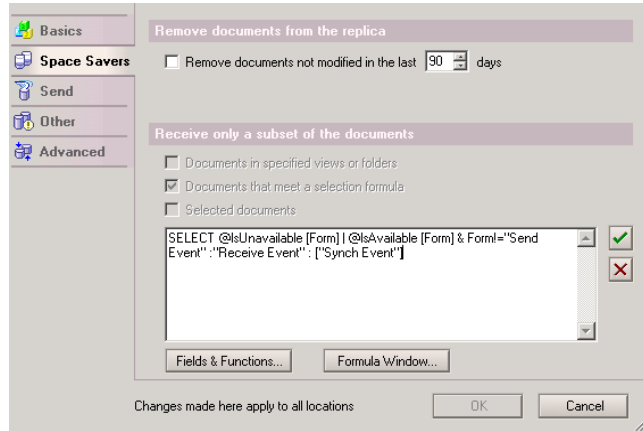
Basics
Space Savers
Send
Other
Advanced

Remove documents from the replica

Remove documents not modified in the last 90 days

Receive only a subset of the documents

Documents in specified views or folders

Documents that meet a selection formula

Selected documents

SELECT @IsUnavailable [Form] | @IsAvailable [Form] & Form!="Send Event" :"Receive Event" : ["Synch Event"]

Fields & Functions...

Formula Window...

Changes made here apply to all locations

OK

Cancel